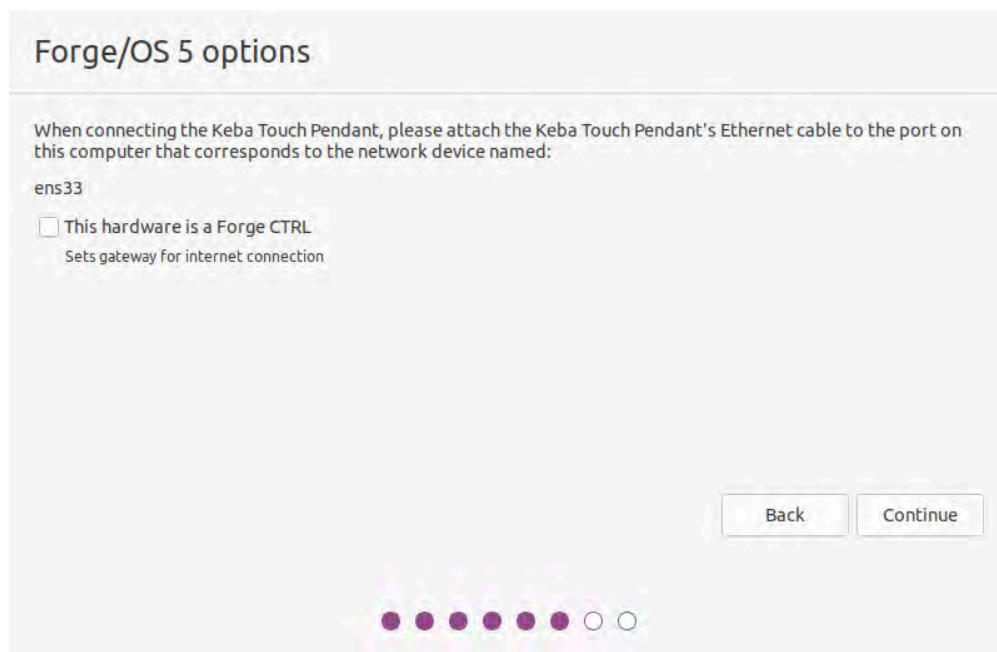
Forge/OS 5 options

When connecting the Keba Touch Pendant, please attach the Keba Touch Pendant's Ethernet cable to the port on this computer that corresponds to the network device named:

ens33

This hardware is a Forge CTRL

Sets gateway for internet connection

Back

Continue